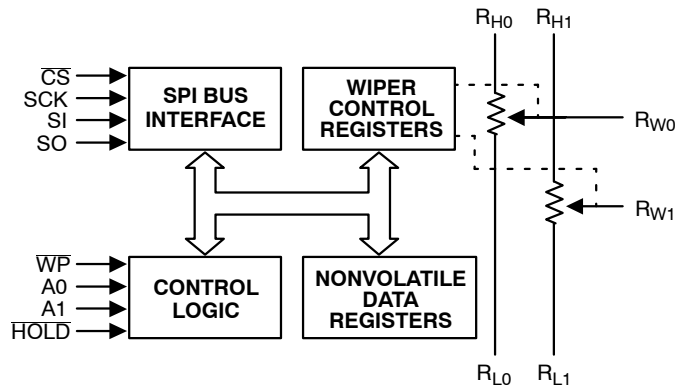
$R_{H0}$ $R_{H1}$

$\overline{CS}$
SCK
SI
SO

SPI BUS INTERFACE

WIPER CONTROL REGISTERS

$R_{W0}$

$R_{W1}$

$\overline{WP}$
A0
A1
$\overline{HOLD}$

CONTROL LOGIC

NONVOLATILE DATA REGISTERS

$R_{L0}$ $R_{L1}$